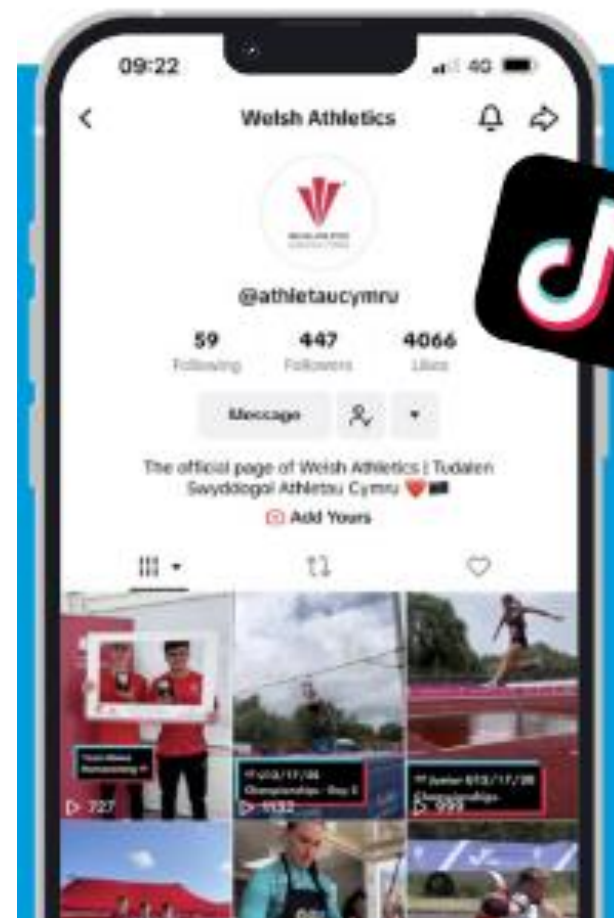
09:22

4G

Welsh Athletics

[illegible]

@athletaucymru

59 Following

447 Followers

4066 Likes

Message

The official page of Welsh Athletics | Tudalen Swyddogol Athletau Cymru

Add Yours

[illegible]

U13/17/20 Championships - Day 2

Junior U13/17/20 Championships

727

1132

999